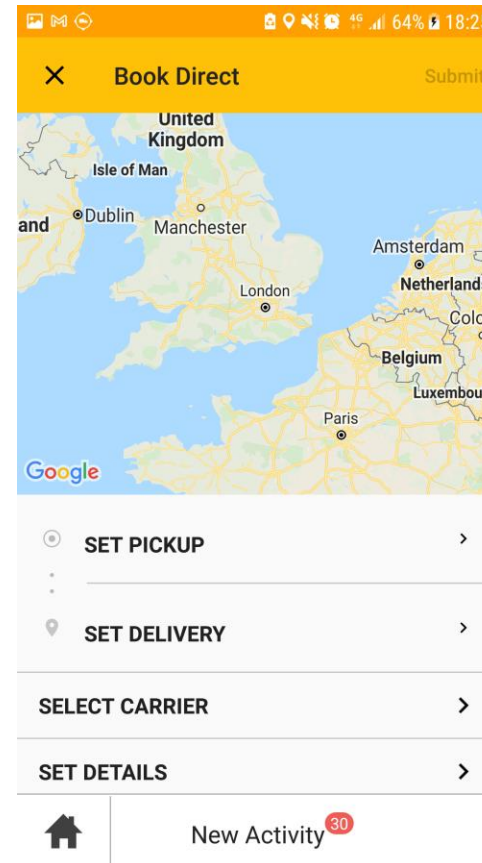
4G 64% 18:2

Book Direct

Submit

United Kingdom

Isle of Man

and

Dublin

Manchester

Amsterdam

Netherland

London

Colo

Belgium

Luxembou

Paris

Google

SET PICKUP

SET DELIVERY

SELECT CARRIER

SET DETAILS

New Activity 30